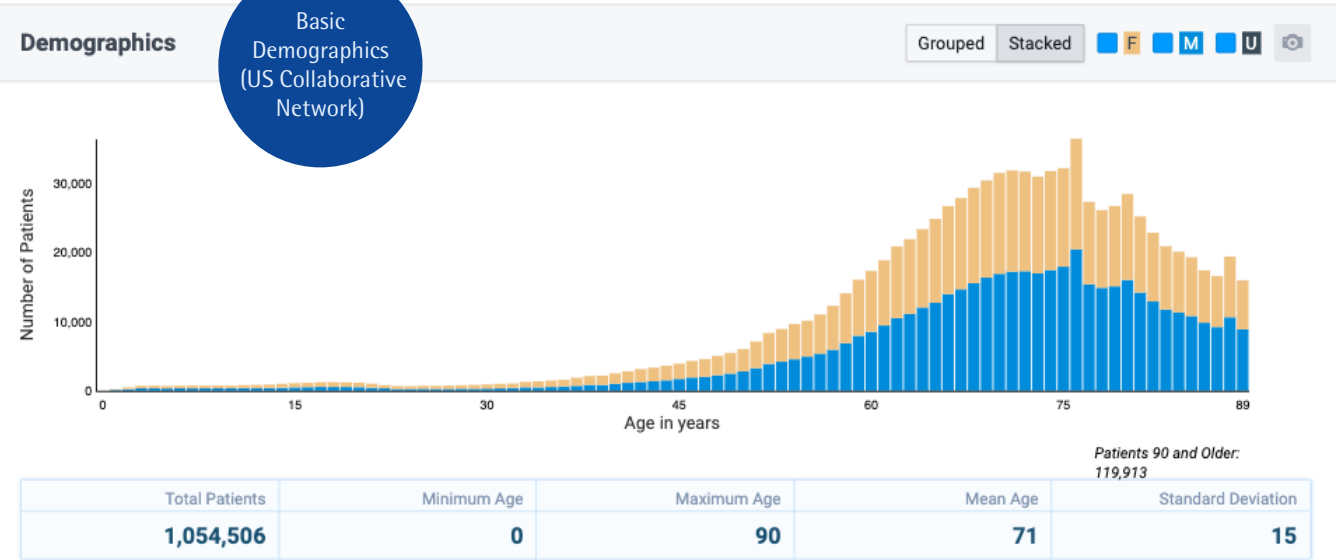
Demographics

Basic Demographics (US Collaborative Network)

Grouped Stacked F M U

Number of Patients

30,000
20,000
10,000
0

0 15 30 45 60 75 89
Age in years

Patients 90 and Older: 119,913

| Total Patients | Minimum Age | Maximum Age | Mean Age | Standard Deviation |
|---|---|---|---|---|
| 1,054,506 | 0 | 90 | 71 | 15 |